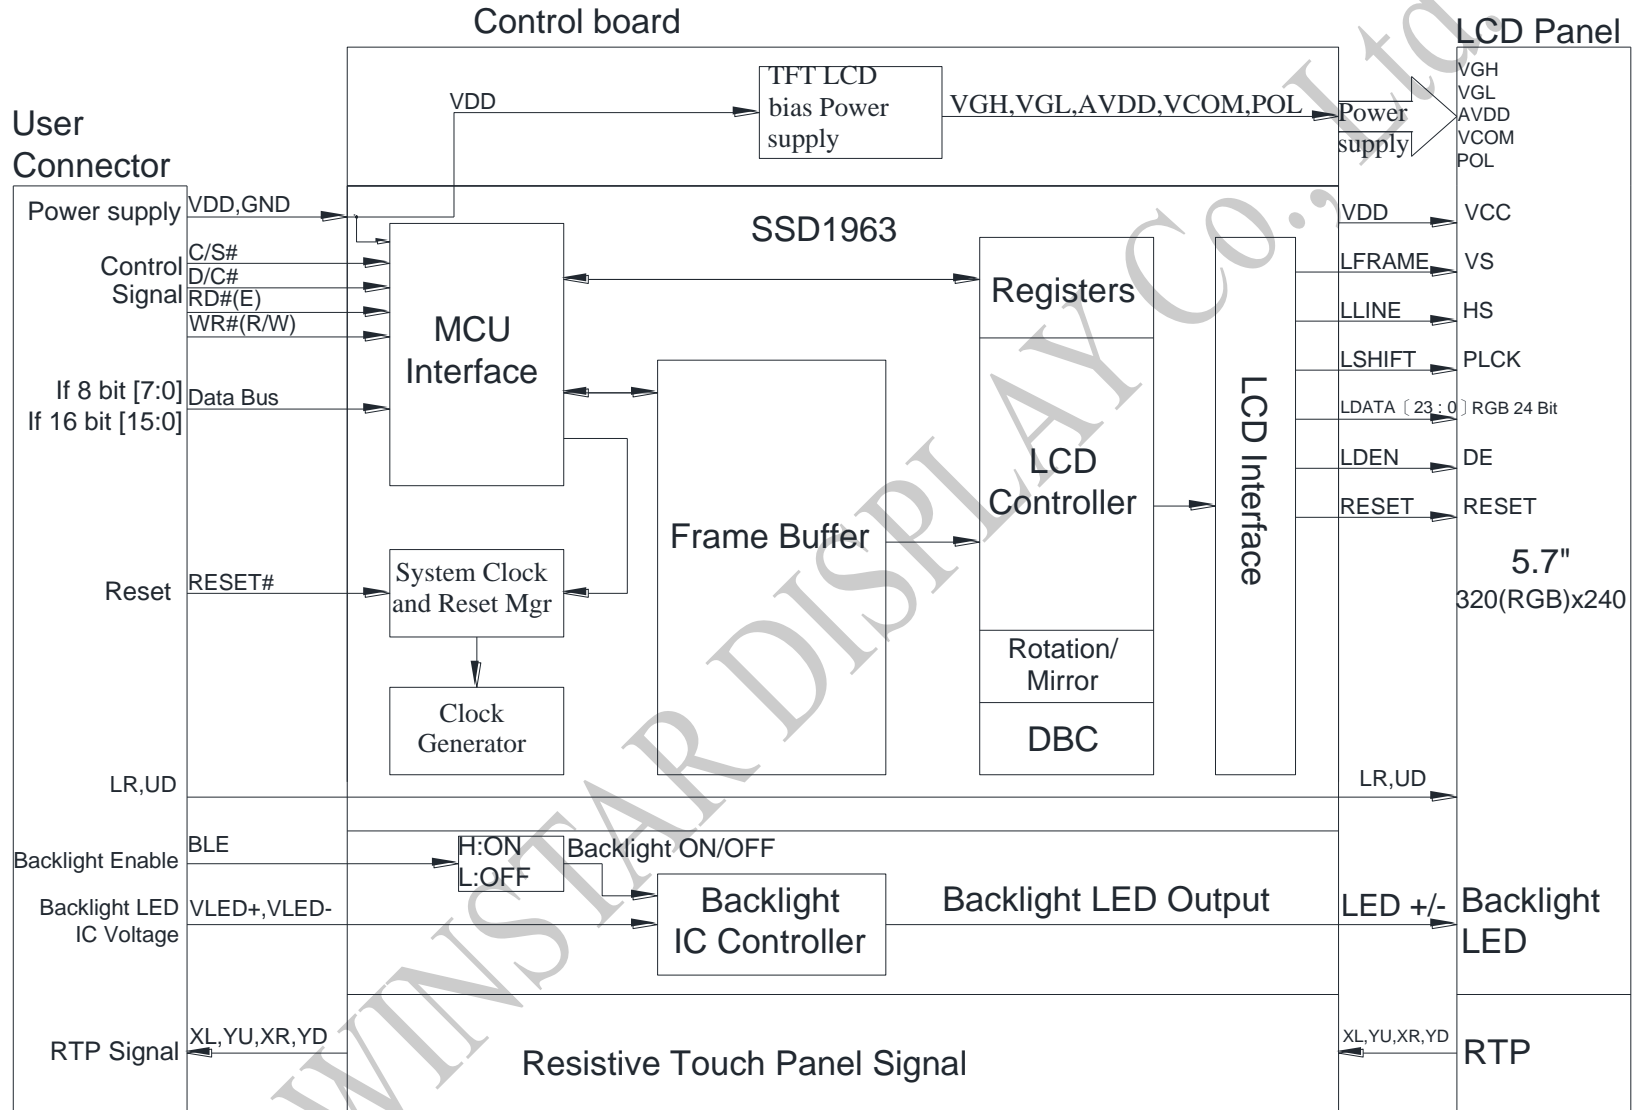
Control board

LCD Panel

User Connector

TFT LCD bias Power supply

VDD

VGH,VGL,AVDD,VCOM,POL

Power supply

VGH
VGL
AVDD
VCOM
POL

Power supply

VDD,GND

SSD1963

VDD

VCC

Control Signal

C/S#
D/C#
RD#(E)
WR#(R/W)

MCU Interface

Registers

LFRAME

VS

LLINE

HS

LSHIFT

PLCK

If 8 bit [7:0]
If 16 bit [15:0]

Data Bus

LDATA〔23：0〕RGB 24 Bit

LCD Controller

LCD Interface

LDEN

DE

RESET

RESET

Frame Buffer

5.7"
320(RGB)x240

Reset

RESET#

System Clock and Reset Mgr

Rotation/ Mirror

Clock Generator

DBC

LR,UD

LR,UD

Backlight Enable

BLE

H:ON
L:OFF

Backlight ON/OFF

Backlight LED IC Voltage

VLED+,VLED-

Backlight IC Controller

Backlight LED Output

LED +/-

Backlight LED

RTP Signal

XL,YU,XR,YD

Resistive Touch Panel Signal

XL,YU,XR,YD

RTP

WINSTAR DISPLAY Co., Ltd.